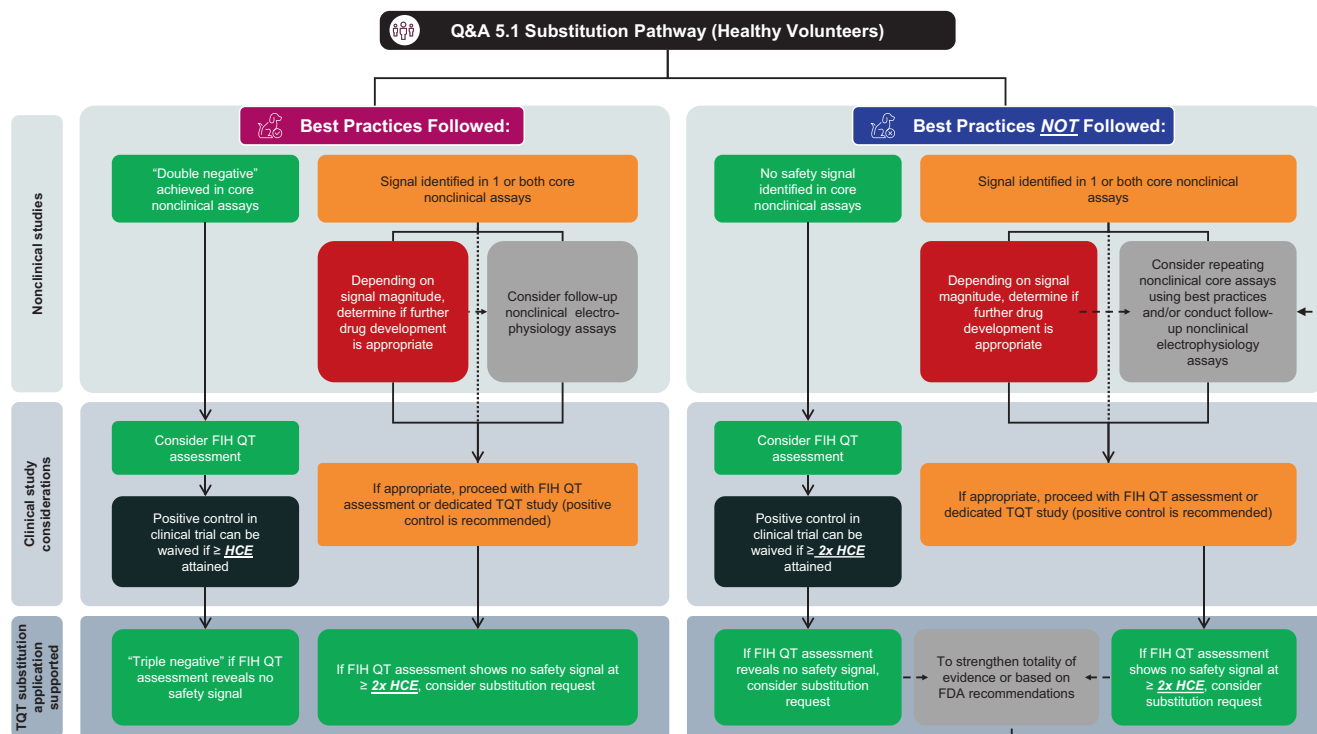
Q&A 5.1 Substitution Pathway (Healthy Volunteers)

Nonclinical studies

Best Practices Followed:

"Double negative" achieved in core nonclinical assays

Signal identified in 1 or both core nonclinical assays

Depending on signal magnitude, determine if further drug development is appropriate

Consider follow-up nonclinical electrophysiology assays

Best Practices NOT Followed:

No safety signal identified in core nonclinical assays

Signal identified in 1 or both core nonclinical assays

Depending on signal magnitude, determine if further drug development is appropriate

Consider repeating nonclinical core assays using best practices and/or conduct follow-up nonclinical electrophysiology assays

Clinical study considerations

Consider FIH QT assessment

Positive control in clinical trial can be waived if ≥ HCE attained

If appropriate, proceed with FIH QT assessment or dedicated TQT study (positive control is recommended)

Consider FIH QT assessment

Positive control in clinical trial can be waived if ≥ 2x HCE attained

If appropriate, proceed with FIH QT assessment or dedicated TQT study (positive control is recommended)

TQT substitution application supported

"Triple negative" if FIH QT assessment reveals no safety signal

If FIH QT assessment shows no safety signal at ≥ 2x HCE, consider substitution request

If FIH QT assessment reveals no safety signal, consider substitution request

To strengthen totality of evidence or based on FDA recommendations

If FIH QT assessment shows no safety signal at ≥ 2x HCE, consider substitution request